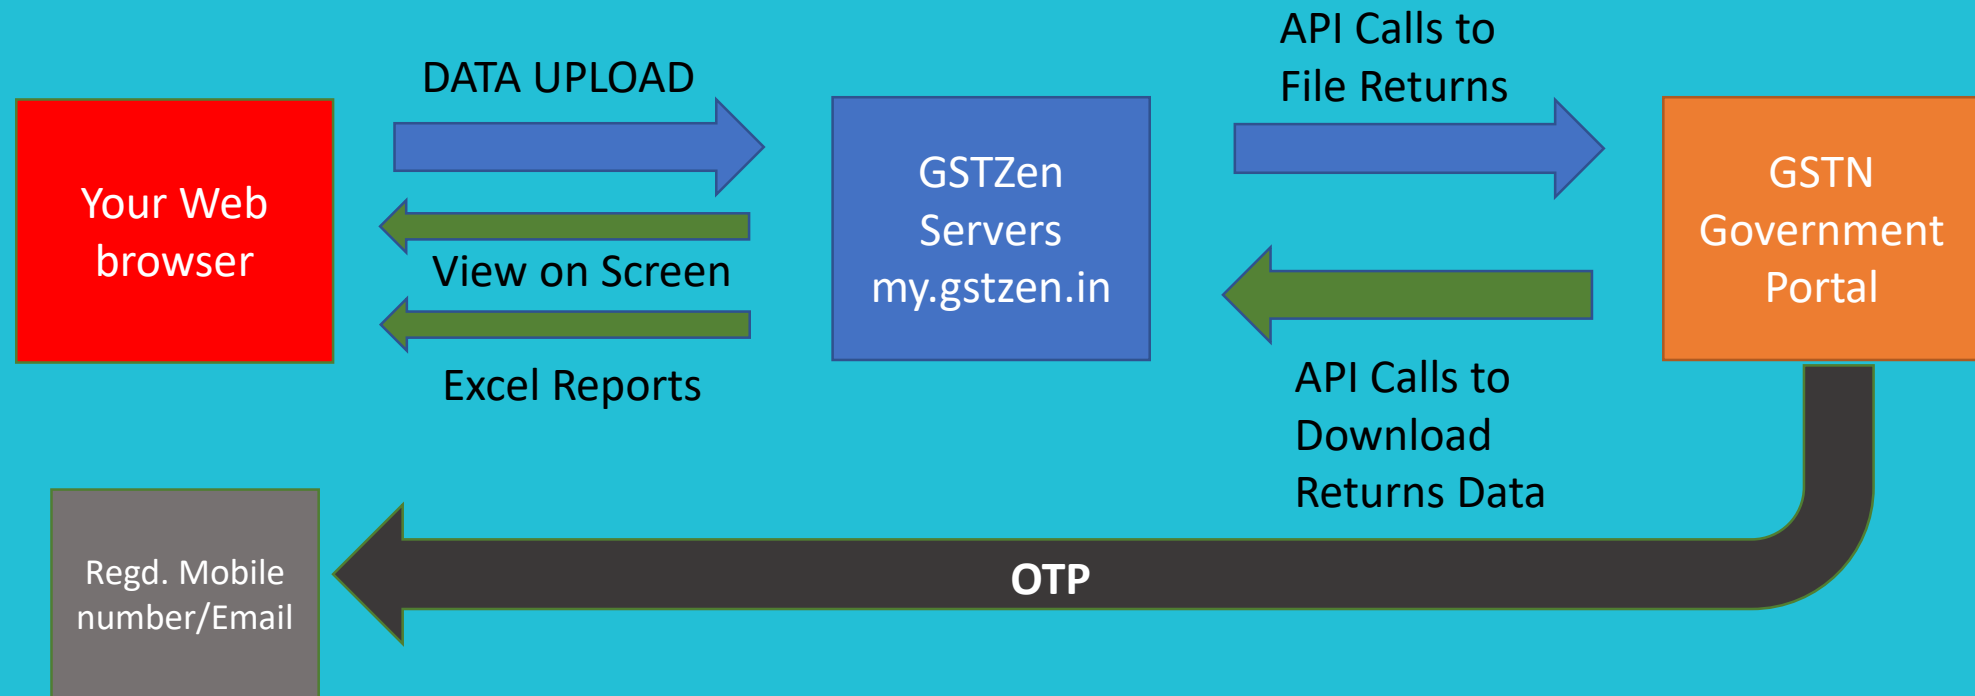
Your Web browser

DATA UPLOAD

View on Screen

Excel Reports

GSTZen Servers my.gstzen.in

API Calls to File Returns

GSTN Government Portal

API Calls to Download Returns Data

Regd. Mobile number/Email

OTP